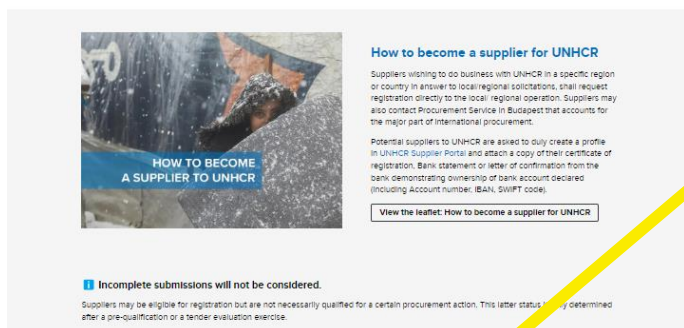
HOW TO BECOME A SUPPLIER TO UNHCR

How to become a supplier for UNHCR

Suppliers wishing to do business with UNHCR in a specific region or country in answer to local/regional solicitations, shall request registration directly to the local/regional operation. Suppliers may also contact Procurement Service in Budapest that accounts for the major part of international procurement.

Potential suppliers to UNHCR are asked to duly create a profile in UNHCR Supplier Portal and attach a copy of their certificate of registration, Bank statement or letter of confirmation from the bank demonstrating ownership of bank account declared (including Account number, IBAN, SWIFT code).

View the leaflet: How to become a supplier for UNHCR

Incomplete submissions will not be considered.

Suppliers may be eligible for registration but are not necessarily qualified for a certain procurement action. This latter status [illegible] determined after a pre-qualification or a tender evaluation exercise.